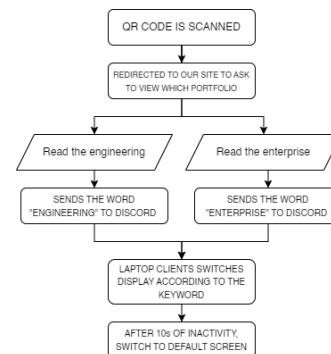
QR CODE IS SCANNED

REDIRECTED TO OUR SITE TO ASK TO VIEW WHICH PORTFOLIO

Read the engineering

Read the enterprise

SENDS THE WORD "ENGINEERING" TO DISCORD

SENDS THE WORD "ENTERPRISE" TO DISCORD

LAPTOP CLIENTS SWITCHES DISPLAY ACCORDING TO THE KEYWORD

AFTER 10s OF INACTIVITY, SWITCH TO DEFAULT SCREEN